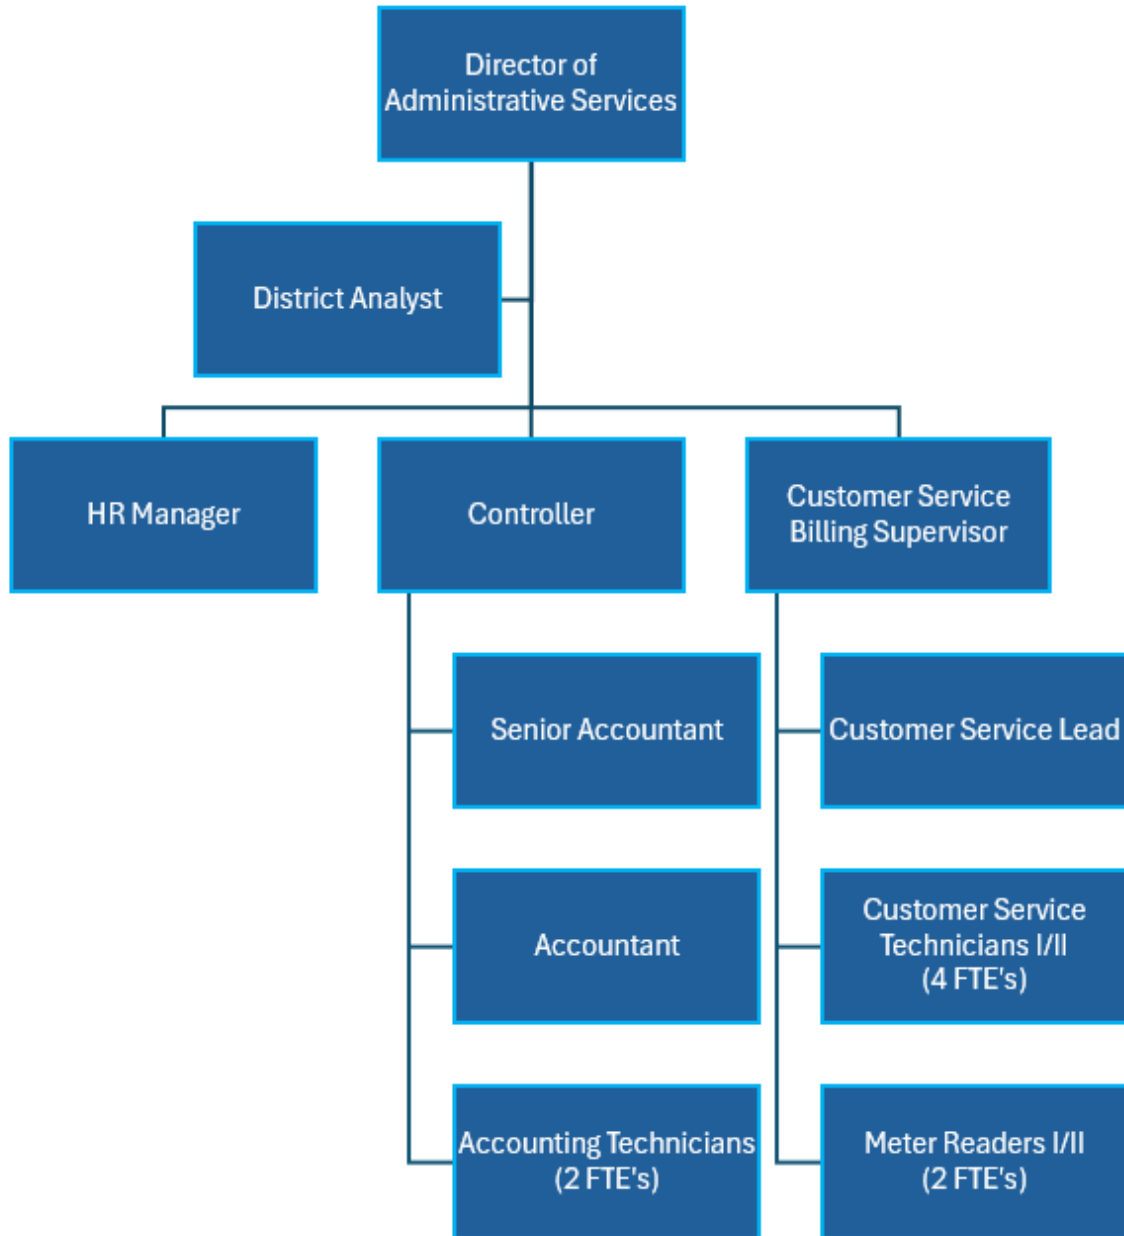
Director of Administrative Services

District Analyst

HR Manager

Controller

Customer Service Billing Supervisor

Senior Accountant

Accountant

Accounting Technicians (2 FTE's)

Customer Service Lead

Customer Service Technicians I/II (4 FTE's)

Meter Readers I/II (2 FTE's)